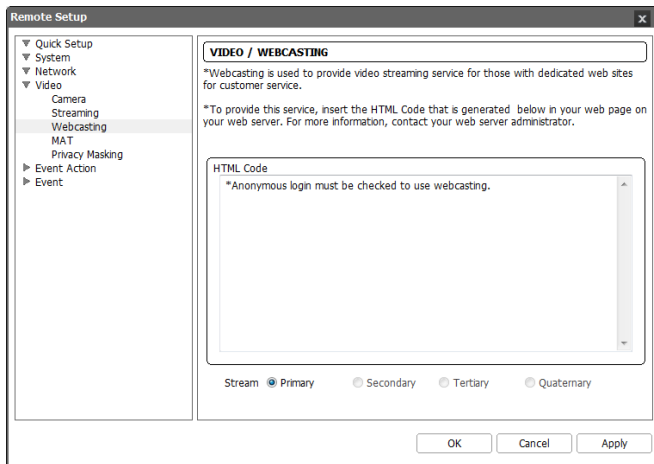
Remote Setup

▼ Quick Setup
▼ System
▼ Network
▼ Video
Camera
Streaming
Webcasting
MAT
Privacy Masking
▶ Event Action
▶ Event

VIDEO / WEBCASTING

*Webcasting is used to provide video streaming service for those with dedicated web sites for customer service.

*To provide this service, insert the HTML Code that is generated below in your web page on your web server. For more information, contact your web server administrator.

HTML Code
*Anonymous login must be checked to use webcasting.

Stream Primary Secondary Tertiary Quaternary

OK Cancel Apply